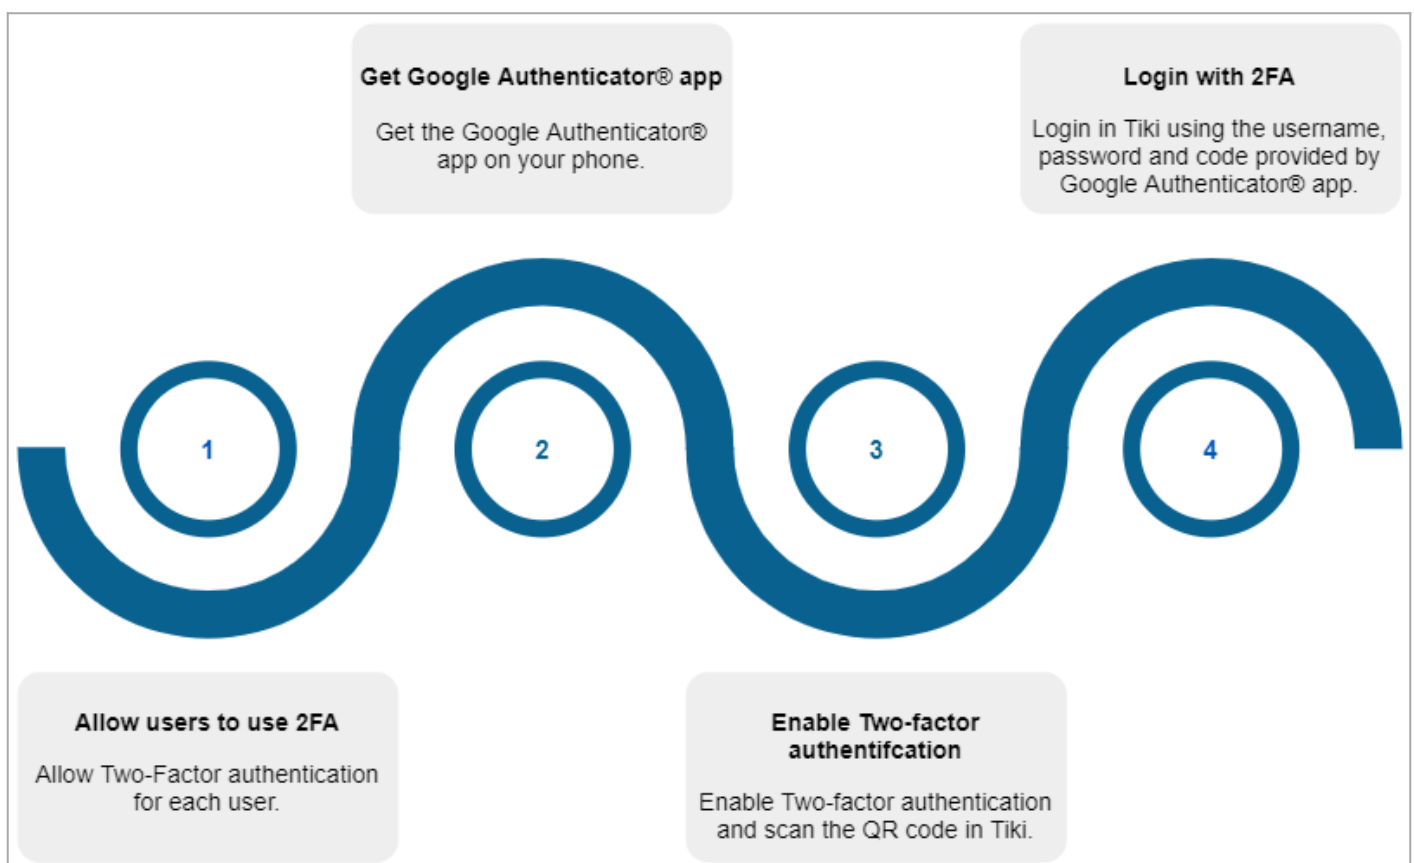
1

Allow users to use 2FA

Allow Two-Factor authentication for each user.

2

Get Google Authenticator® app

Get the Google Authenticator® app on your phone.

3

Enable Two-factor authentifcation

Enable Two-factor authentication and scan the QR code in Tiki.

4

Login with 2FA

Login in Tiki using the username, password and code provided by Google Authenticator® app.